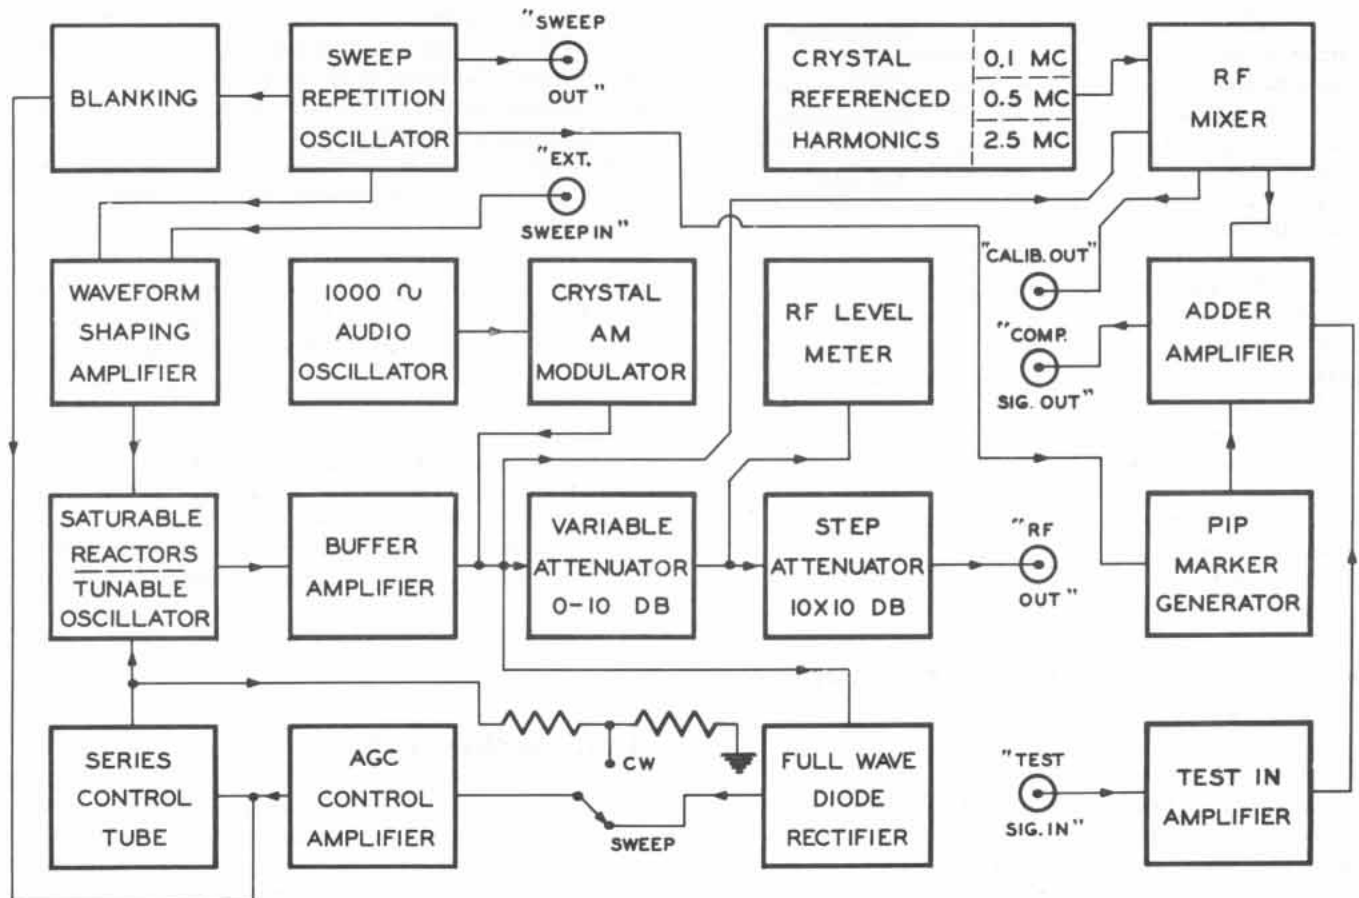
BLANKING

SWEEP REPETITION OSCILLATOR

"SWEEP OUT"

"EXT. SWEEP IN"

CRYSTAL REFERENCED HARMONICS

0.1 MC
0.5 MC
2.5 MC

RF MIXER

WAVEFORM SHAPING AMPLIFIER

1000 ∿ AUDIO OSCILLATOR

CRYSTAL AM MODULATOR

RF LEVEL METER

"CALIB. OUT"

"COMP. SIG. OUT"

ADDER AMPLIFIER

SATURABLE REACTORS TUNABLE OSCILLATOR

BUFFER AMPLIFIER

VARIABLE ATTENUATOR 0-10 DB

STEP ATTENUATOR 10X10 DB

"RF OUT"

PIP MARKER GENERATOR

SERIES CONTROL TUBE

AGC CONTROL AMPLIFIER

CW

SWEEP

FULL WAVE DIODE RECTIFIER

"TEST SIG. IN"

TEST IN AMPLIFIER